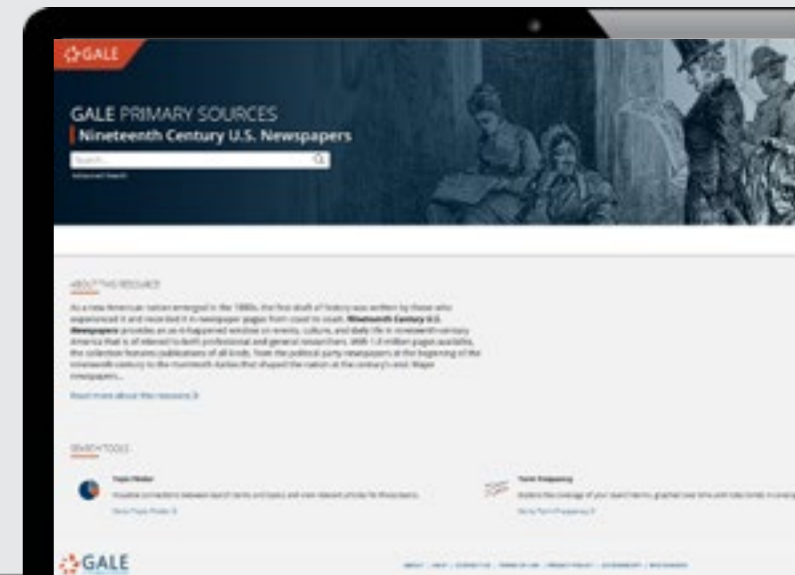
GALE

GALE PRIMARY SOURCES
Nineteenth Century U.S. Newspapers

Search...
Advanced Search

ABOUT THIS RESOURCE

As a new American nation emerged in the 1800s, the first draft of history was written by those who experienced it and recorded it in newspaper pages from coast to coast. Nineteenth Century U.S. Newspapers provides an as-it-happened window on events, culture, and daily life in nineteenth-century America that is of interest to both professional and general researchers. With 1.8 million pages available, the collection features publications of all kinds, from the political party newspapers at the beginning of the nineteenth century to the mammoth dailies that shaped the nation at the century's end. Major newspapers...

Read more about this resource

SEARCH TOOLS

Topic Finder
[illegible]
Go to Topic Finder

Term Frequency
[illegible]
Go to Term Frequency

GALE

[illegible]